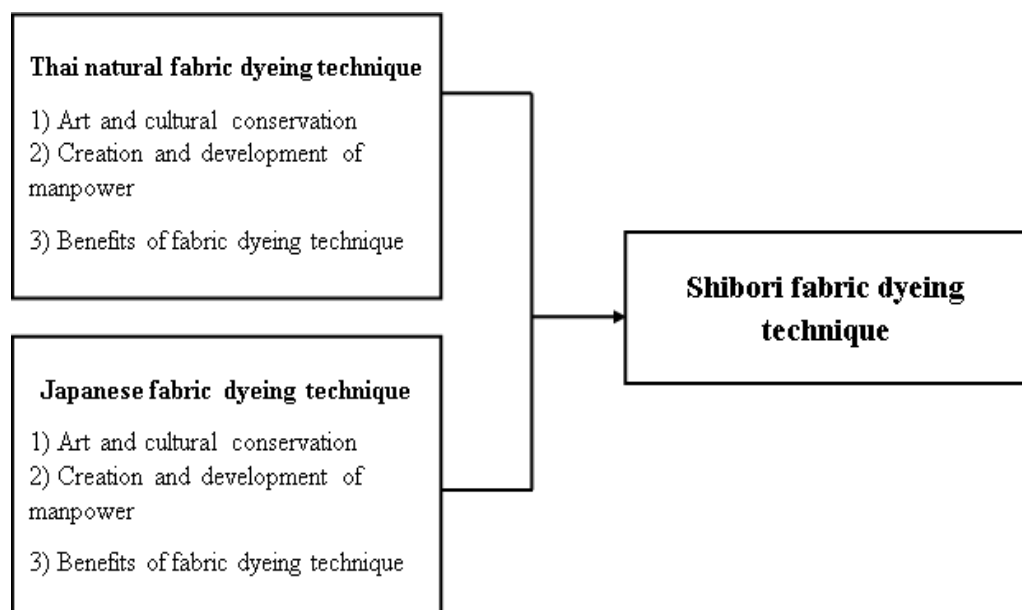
Thai natural fabric dyeing technique

1) Art and cultural conservation
2) Creation and development of manpower

3) Benefits of fabric dyeing technique

Japanese fabric dyeing technique

1) Art and cultural conservation
2) Creation and development of manpower

3) Benefits of fabric dyeing technique

Shibori fabric dyeing technique